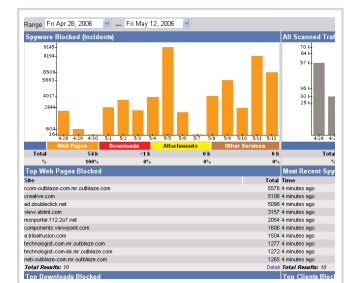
Range Fri Apr 28, 2006 — Fri May 12, 2006

Spyware Blocked (Incidents)

9145
8106
6500
5663
4817
2844
1604
604

4/28 4/29 4/30 5/1 5/2 5/3 5/4 5/5 5/6 5/7 5/8 5/9 5/10 5/11 5/12

| | Web Pages | Downloads | Attachments | Other Services |
|---|---|---|---|---|
| Total | 54 k | 1 k | 0 k | 0 k |
| % | 100% | 0% | 0% | 0% |

All Scanned Traffic

74
57
44
31
21

4/28 4/29

Top Web Pages Blocked

| Site | Total | Time |
|---|---|---|
| rcom-outblaze-com.mr.outblaze.com | 5576 | 4 minutes ago |
| creative.com | 5106 | 4 minutes ago |
| ad.doubleclick.net | 5098 | 4 minutes ago |
| view.atdmt.com | 3157 | 4 minutes ago |
| msnportal.112.2o7.net | 2054 | 4 minutes ago |
| components.viewpoint.com | 1606 | 4 minutes ago |
| a.tribalfusion.com | 1504 | 4 minutes ago |
| technologid-com.mr.outblaze.com | 1277 | 4 minutes ago |
| technologid-com-lin.mr.outblaze.com | 1272 | 4 minutes ago |
| neti-outblaze-com.mr.outblaze.com | 1265 | 4 minutes ago |
| Total Results: 10 | | Detail |

Most Recent Spy

Top Downloads Blocked

Top Clients Bl